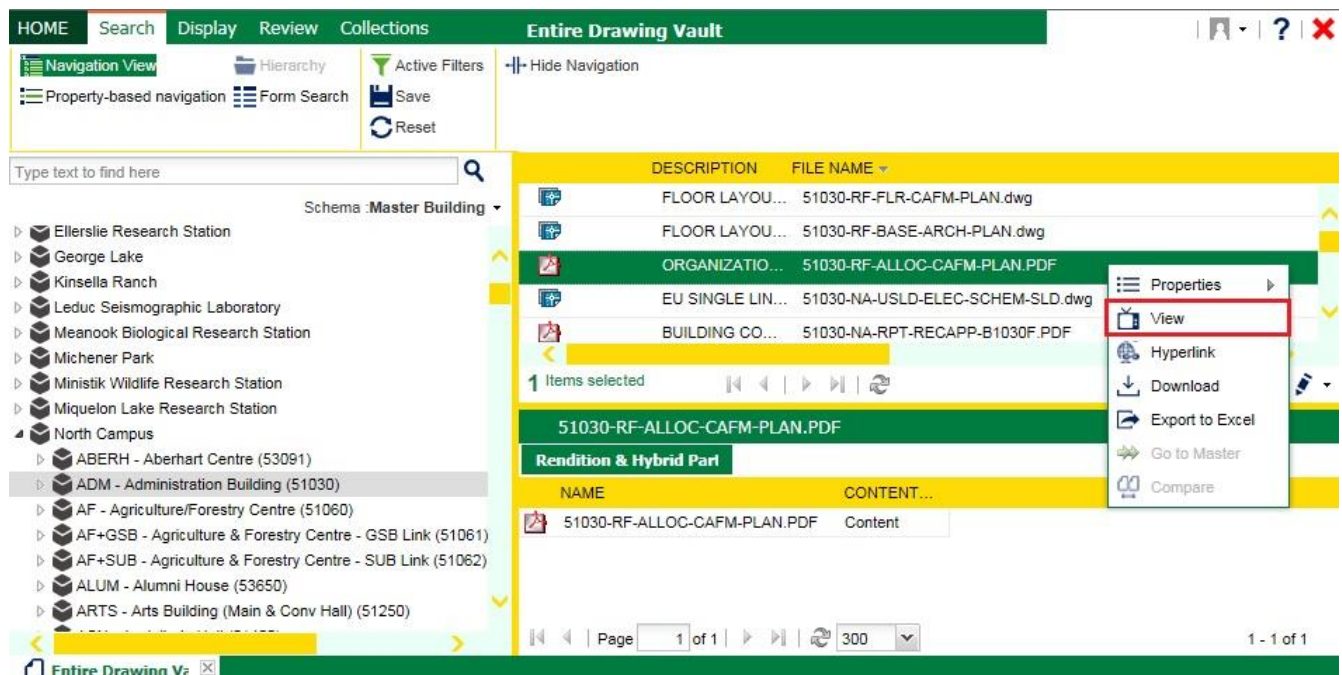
HOME Search Display Review Collections

Entire Drawing Vault

Navigation View Hierarchy Active Filters Hide Navigation
Property-based navigation Form Search Save
Reset

Type text to find here

Schema :Master Building

Ellerslie Research Station
George Lake
Kinsella Ranch
Leduc Seismographic Laboratory
Meanook Biological Research Station
Michener Park
Ministik Wildlife Research Station
Miquelon Lake Research Station
North Campus
ABERH - Aberhart Centre (53091)
ADM - Administration Building (51030)
AF - Agriculture/Forestry Centre (51060)
AF+GSB - Agriculture & Forestry Centre - GSB Link (51061)
AF+SUB - Agriculture & Forestry Centre - SUB Link (51062)
ALUM - Alumni House (53650)
ARTS - Arts Building (Main & Conv Hall) (51250)
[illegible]

| DESCRIPTION | FILE NAME |
|---|---|
| FLOOR LAYOU... | 51030-RF-FLR-CAFM-PLAN.dwg |
| FLOOR LAYOU... | 51030-RF-BASE-ARCH-PLAN.dwg |
| ORGANIZATIO... | 51030-RF-ALLOC-CAFM-PLAN.PDF |
| EU SINGLE LIN... | 51030-NA-USLD-ELEC-SCHEM-SLD.dwg |
| BUILDING CO... | 51030-NA-RPT-RECAPP-B1030F.PDF |

1 Items selected

Properties
View
Hyperlink
Download
Export to Excel
Go to Master
Compare

51030-RF-ALLOC-CAFM-PLAN.PDF

Rendition & Hybrid Part

| NAME | CONTENT... |
|---|---|
| 51030-RF-ALLOC-CAFM-PLAN.PDF | Content |

Page 1 of 1 300

1 - 1 of 1

Entire Drawing Va